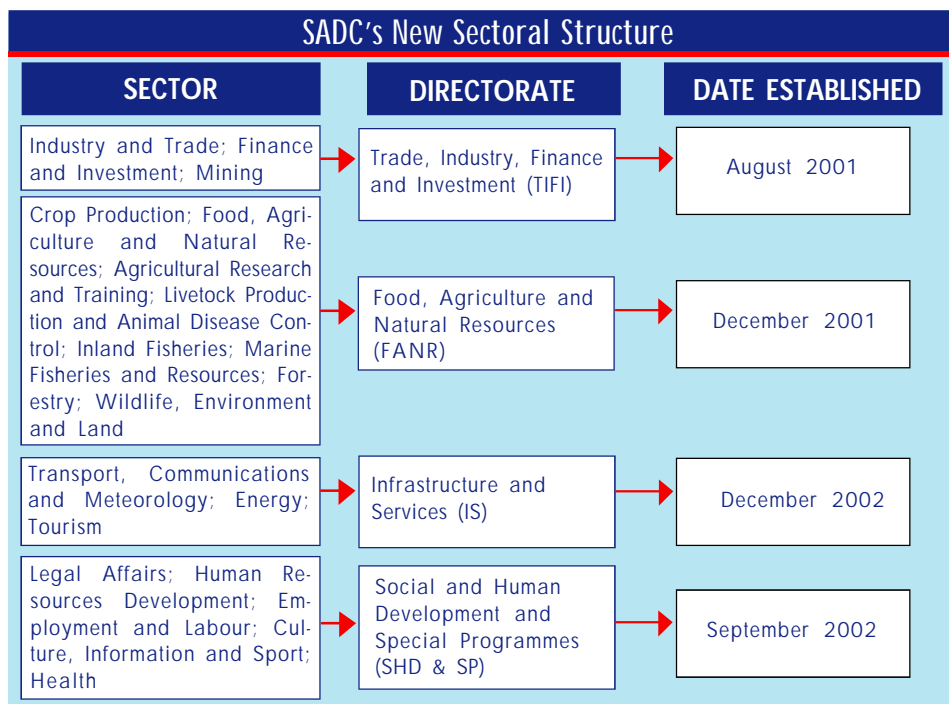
SADC's New Sectoral Structure

| SECTOR | DIRECTORATE | DATE ESTABLISHED |
|---|---|---|
| Industry and Trade; Finance and Investment; Mining | Trade, Industry, Finance and Investment (TIFI) | August 2001 |
| Crop Production; Food, Agriculture and Natural Resources; Agricultural Research and Training; Livetock Production and Animal Disease Control; Inland Fisheries; Marine Fisheries and Resources; Forestry; Wildlife, Environment and Land | Food, Agriculture and Natural Resources (FANR) | December 2001 |
| Transport, Communications and Meteorology; Energy; Tourism | Infrastructure and Services (IS) | December 2002 |
| Legal Affairs; Human Resources Development; Employment and Labour; Culture, Information and Sport; Health | Social and Human Development and Special Programmes (SHD & SP) | September 2002 |